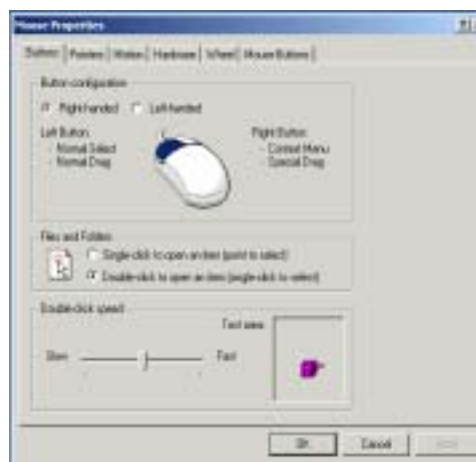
Mouse Properties

Buttons | Pointers | Motion | Hardware | Wheel | Mouse Buttons |

Button configuration

Right-handed Left-handed

Left Button:
- Normal Select
- Normal Drag

Right Button:
- Context Menu
- Special Drag

Files and Folders

Single-click to open an item (point to select)

Double-click to open an item (single-click to select)

Double-click speed

Test area

Slow Fast

OK Cancel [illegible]